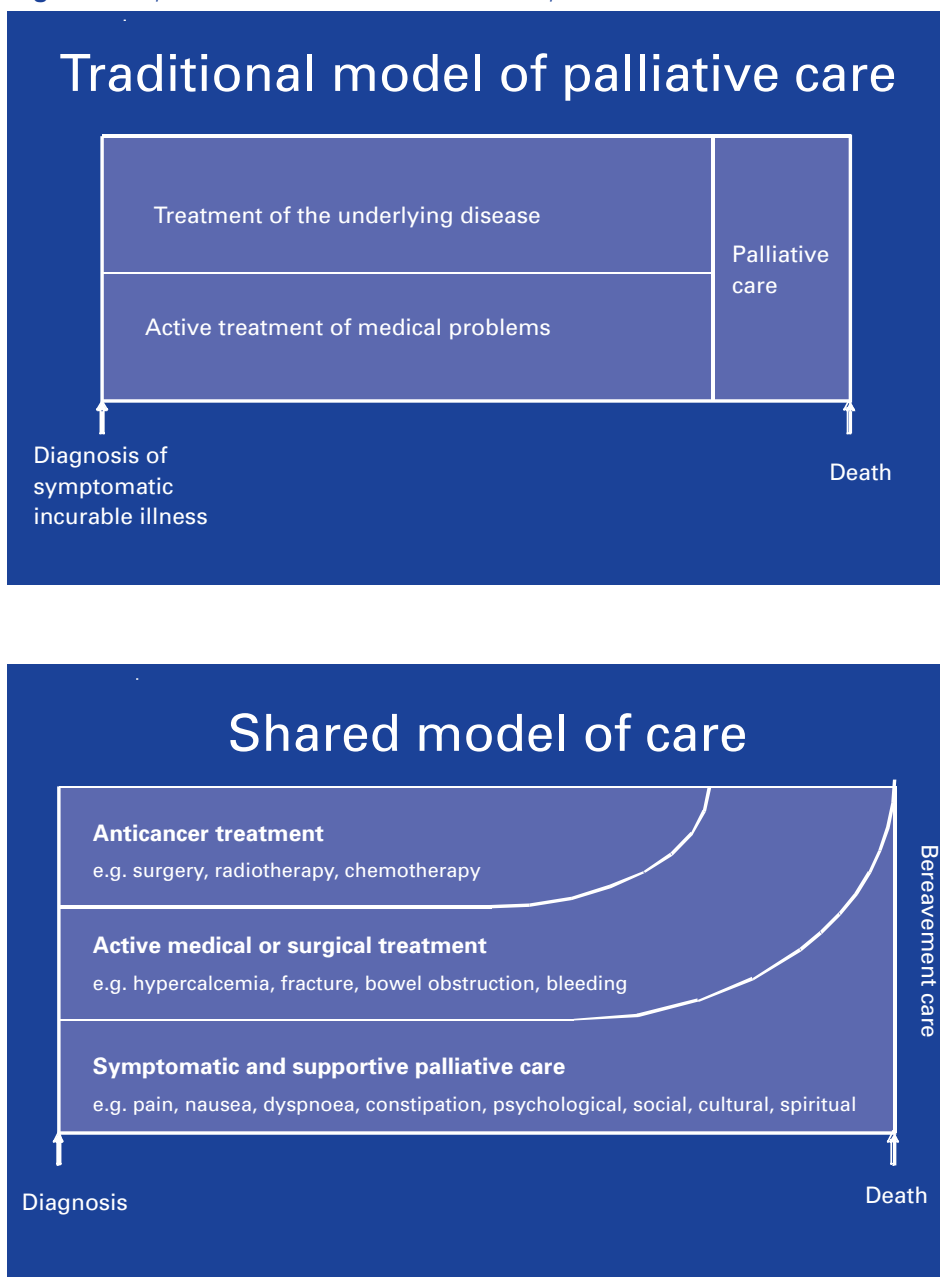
Traditional model of palliative care

Treatment of the underlying disease

Active treatment of medical problems

Palliative care

Diagnosis of symptomatic incurable illness

Death

Shared model of care

**Anticancer treatment**
e.g. surgery, radiotherapy, chemotherapy

**Active medical or surgical treatment**
e.g. hypercalcemia, fracture, bowel obstruction, bleeding

**Symptomatic and supportive palliative care**
e.g. pain, nausea, dyspnoea, constipation, psychological, social, cultural, spiritual

Bereavement care

Diagnosis

Death